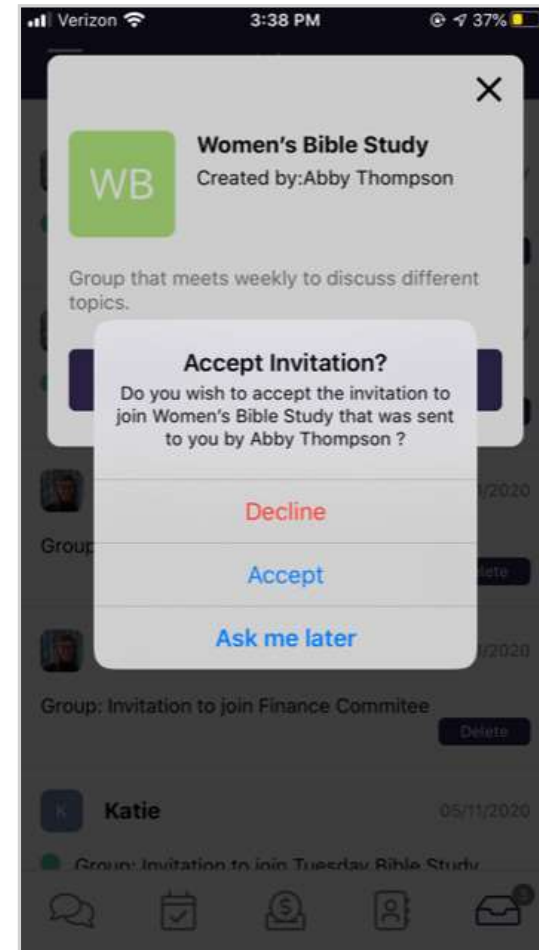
Verizon 3:38 PM 37%

×

WB

Women's Bible Study

Created by:Abby Thompson

Group that meets weekly to discuss different topics.

Accept Invitation?

Do you wish to accept the invitation to join Women's Bible Study that was sent to you by Abby Thompson ?

Decline

Accept

Ask me later

Grou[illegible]

/2020

Delete

/2020

Group: Invitation to join Finance Commitee

Delete

K

Katie

05/11/2020

Group: Invitation to join Tuesday Bible Study